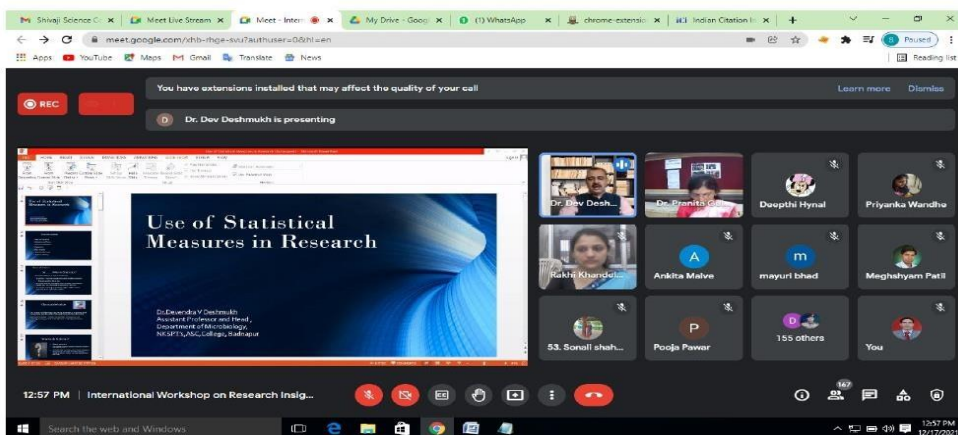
Shivaji Science C ×
Meet Live Stream ×
Meet - Intern ×
My Drive - Goog ×
(1) WhatsApp ×
chrome-extensio ×
Indian Citation In ×
+

meet.google.com/xhb-rhge-svu?authuser=0&hl=en
Paused
Apps YouTube Maps Gmail Translate News
Reading list

REC
You have extensions installed that may affect the quality of your call
Learn more Dismiss
D Dr. Dev Deshmukh is presenting

Use of Statistical Measures in Research

Dr.Devendra V Deshmukh
Assistant Professor and Head ,
Department of Microbiology,
NKSPT's,ASC,College, Badnapur

Dr. Dev Desh...
Dr. Pranita G...
Deepthi Hynal
Priyanka Wandhe
Rakhi Khandel...
A
Ankita Malve
m
mayuri bhad
Meghshyam Patil
53. Sonali shah...
P
Pooja Pawar
155 others
You

12:57 PM | International Workshop on Research Insig...
167

Search the web and Windows
12:57 PM
12/17/2021